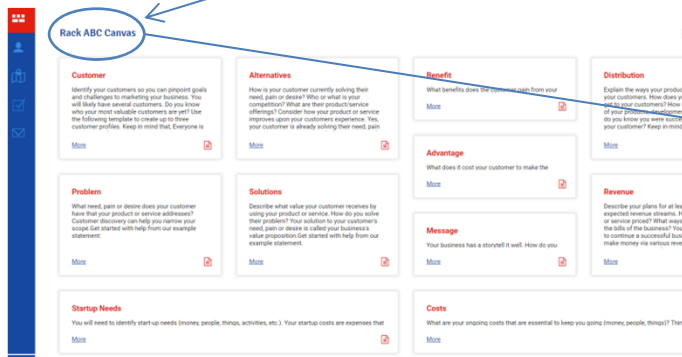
Rack ABC Canvas

Customer

Identify your customers so you can pinpoint goals and challenges to marketing your business. You will likely have several customers. Do you know who your most valuable customers are yet? Use the following template to create up to three customer profiles. Keep in mind that, Everyone is

More

Alternatives

How is your customer currently solving their need, pain or desire? Who or what is your competition? What are their product/service offerings? Consider how your product or service improves upon your customers experience. Yes, your customer is already solving their need, pain

More

Benefit

What benefits does the customer gain from your

More

Distribution

Explain the ways your produc get to your customers? How of your products developme do you know you were succe Keep in mind that

More

Advantage

What does it cost your customer to make the

More

Problem

What need, pain or desire does your customer have that your product or service addresses? Customer discovery can help you narrow your scope.Get started with help from our example statement:

More

Solutions

Describe what value your customer receives by using your product or service. How do you solve their problem? Your solution to your customer's need, pain or desire is called your business's value proposition.Get started with help from our example statement.

More

Message

Your business has a storytell it well. How do you

More

Revenue

Describe your plans for at lea expected revenue streams. H or service priced? What ways the bills of the business? You to continue a successful bus make money via various reve

More

Startup Needs

You will need to identify start-up needs (money, people, things, activities, etc.). Your startup costs are expenses that

More

Costs

What are your ongoing costs that are essential to keep you going (money, people, things)? Thi

More